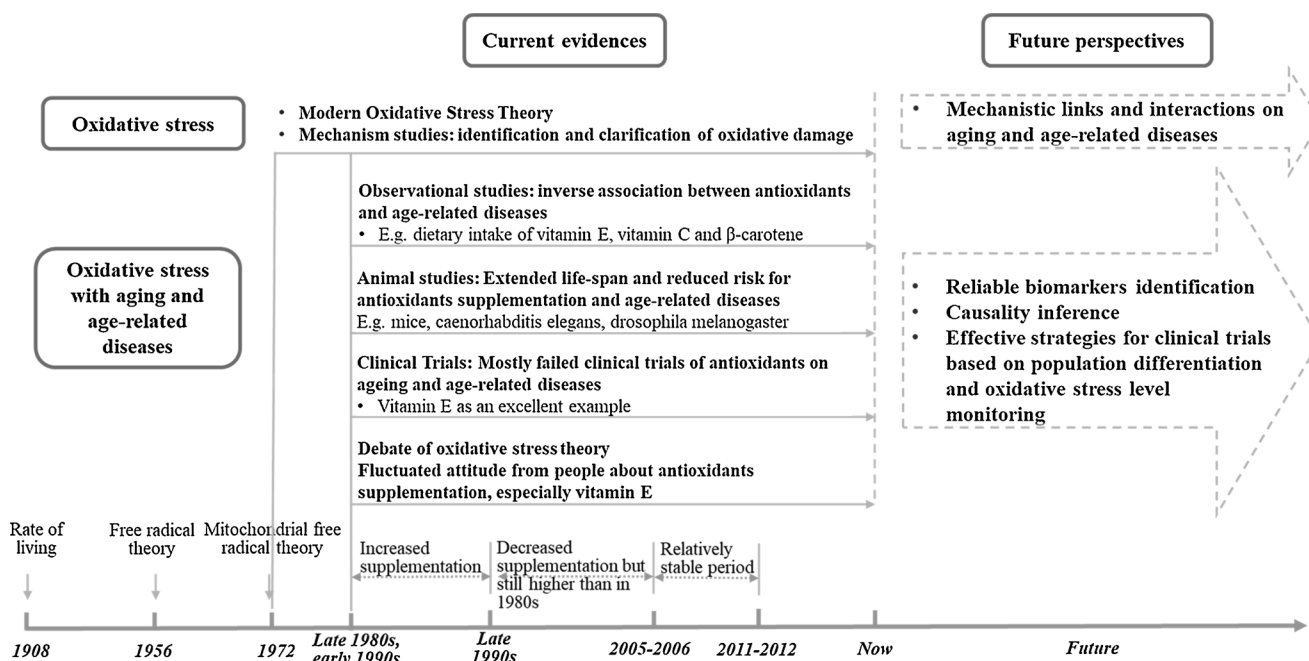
Current evidences

Future perspectives

Oxidative stress

• Modern Oxidative Stress Theory
• Mechanism studies: identification and clarification of oxidative damage

• Mechanistic links and interactions on aging and age-related diseases

Oxidative stress with aging and age-related diseases

Observational studies: inverse association between antioxidants and age-related diseases
• E.g. dietary intake of vitamin E, vitamin C and β-carotene

Animal studies: Extended life-span and reduced risk for antioxidants supplementation and age-related diseases
E.g. mice, caenorhabditis elegans, drosophila melanogaster

Clinical Trials: Mostly failed clinical trials of antioxidants on ageing and age-related diseases
• Vitamin E as an excellent example

Debate of oxidative stress theory
Fluctuated attitude from people about antioxidants supplementation, especially vitamin E

• Reliable biomarkers identification
• Causality inference
• Effective strategies for clinical trials based on population differentiation and oxidative stress level monitoring

Rate of living

Free radical theory

Mitochondrial free radical theory

Increased supplementation

Decreased supplementation but still higher than in 1980s

Relatively stable period

1908

1956

1972

Late 1980s, early 1990s

Late 1990s

2005-2006

2011-2012

Now

Future